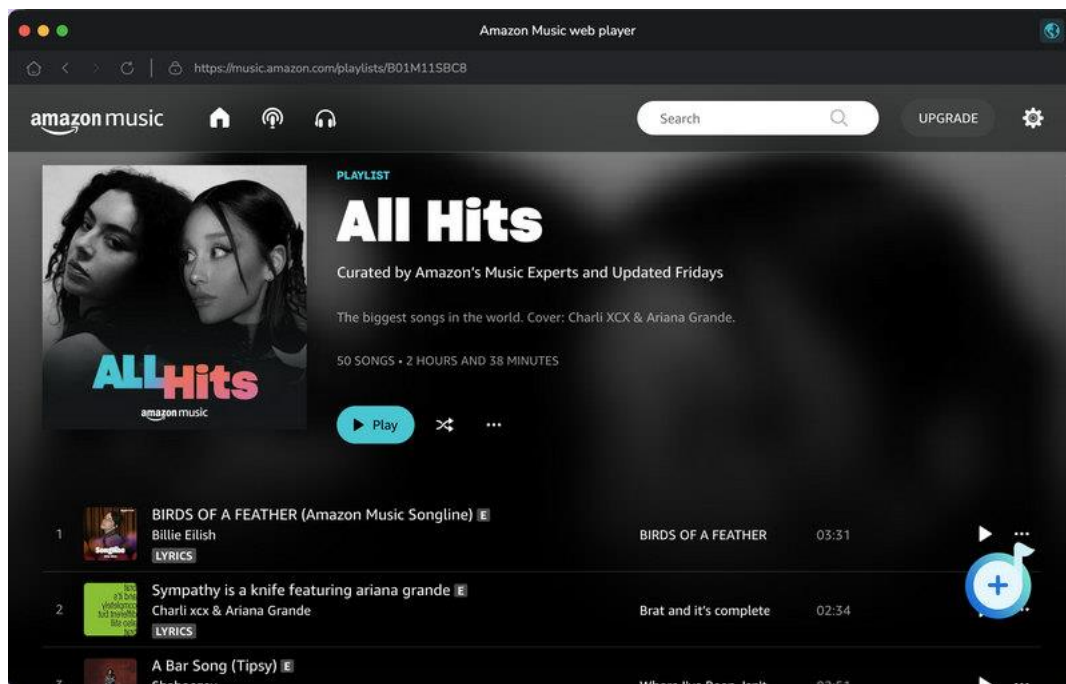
Amazon Music web player

https://music.amazon.com/playlists/B01M11SBC8

amazon music

Search

UPGRADE

ALL Hits
amazon music

PLAYLIST

All Hits

Curated by Amazon's Music Experts and Updated Fridays

The biggest songs in the world. Cover: Charli XCX & Ariana Grande.

50 SONGS • 2 HOURS AND 38 MINUTES

Play

| 1 | BIRDS OF A FEATHER (Amazon Music Songline) E<br>Billie Eilish<br>LYRICS | BIRDS OF A FEATHER | 03:31 |
|---|---|---|---|
| 2 | Sympathy is a knife featuring ariana grande E<br>Charli xcx & Ariana Grande<br>LYRICS | Brat and it's complete | 02:34 |
| 3 | A Bar Song (Tipsy) E<br>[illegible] | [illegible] | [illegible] |